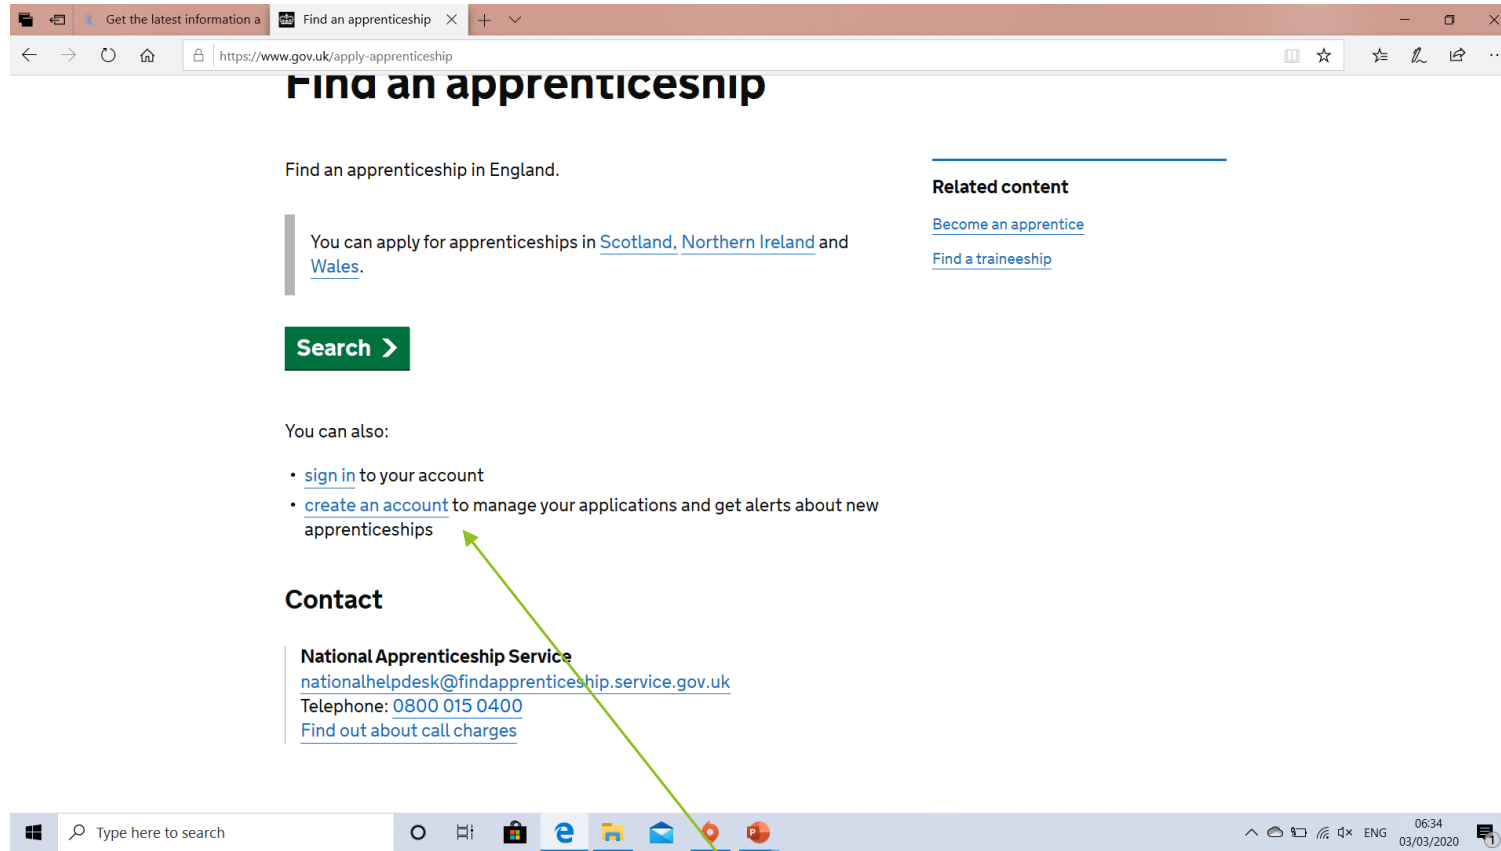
Get the latest information a

Find an apprenticeship

https://www.gov.uk/apply-apprenticeship

Find an apprenticeship

Find an apprenticeship in England.

You can apply for apprenticeships in Scotland, Northern Ireland and Wales.

Search

You can also:

• sign in to your account
• create an account to manage your applications and get alerts about new apprenticeships

Contact

National Apprenticeship Service
nationalhelpdesk@findapprenticeship.service.gov.uk
Telephone: 0800 015 0400
Find out about call charges

Related content

Become an apprentice

Find a traineeship

Type here to search

ENG

06:34
03/03/2020